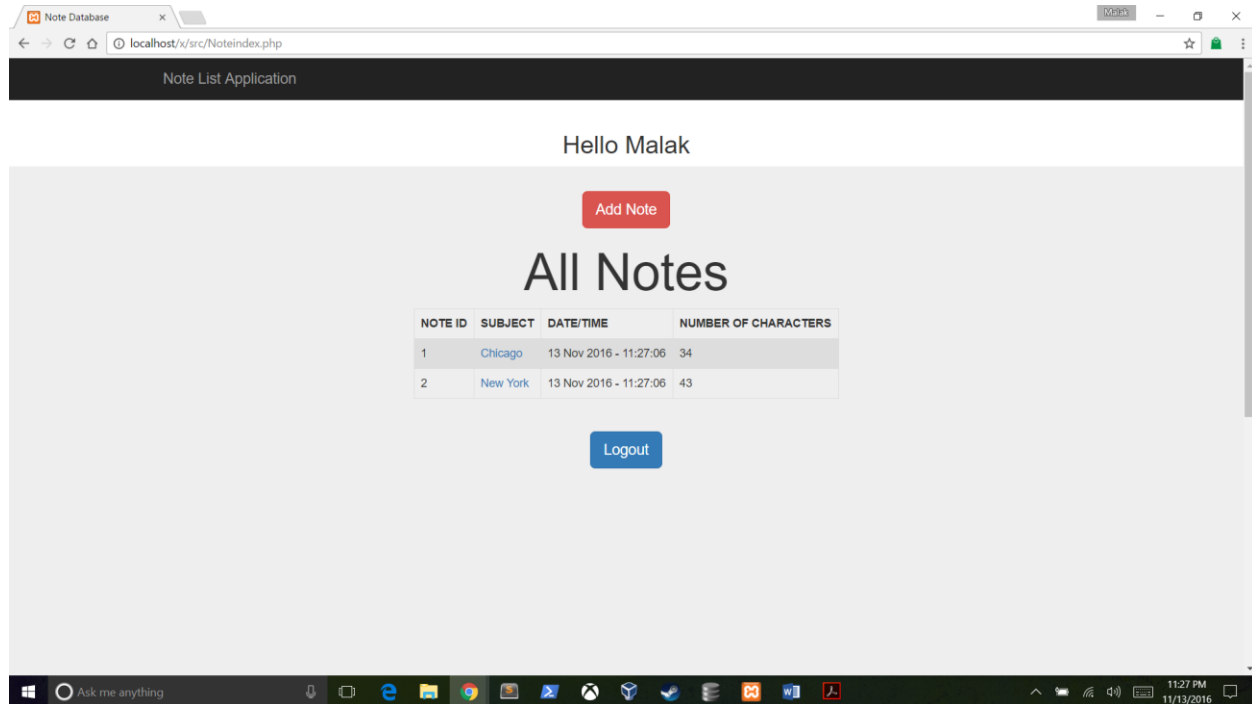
Note Database ×

Malak

localhost/x/src/Noteindex.php

Note List Application

Hello Malak

Add Note

All Notes

| NOTE ID | SUBJECT | DATE/TIME | NUMBER OF CHARACTERS |
|---|---|---|---|
| 1 | Chicago | 13 Nov 2016 - 11:27:06 | 34 |
| 2 | New York | 13 Nov 2016 - 11:27:06 | 43 |

Logout

Ask me anything

11:27 PM
11/13/2016